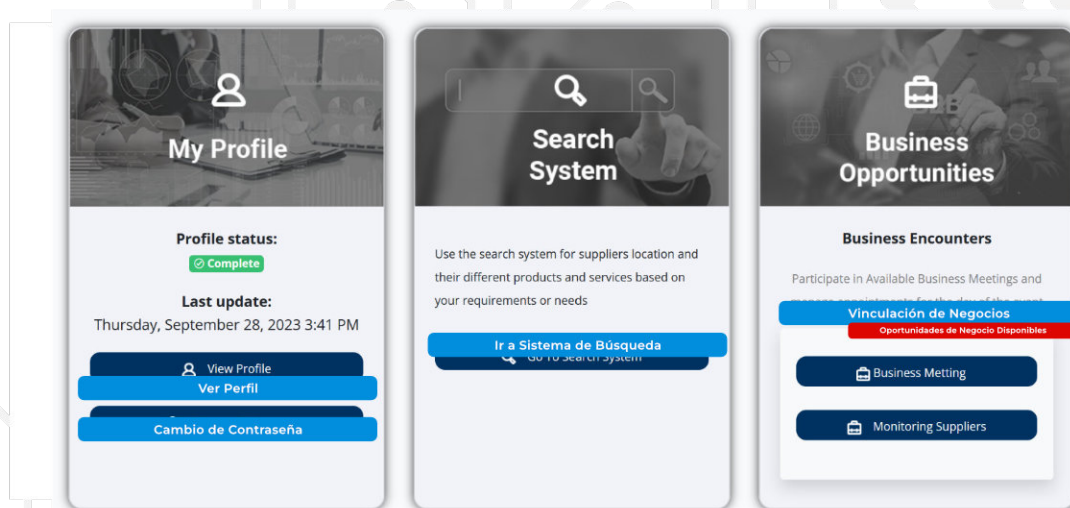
My Profile

Profile status:
Complete

Last update:
Thursday, September 28, 2023 3:41 PM

View Profile
Ver Perfil
Cambio de Contraseña

Search System

Use the search system for suppliers location and their different products and services based on your requirements or needs

Ir a Sistema de Búsqueda
Go To Search System

Business Opportunities

Business Encounters

Participate in Available Business Meetings and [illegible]

Vinculación de Negocios
Oportunidades de Negocio Disponibles

Business Metting

Monitoring Suppliers